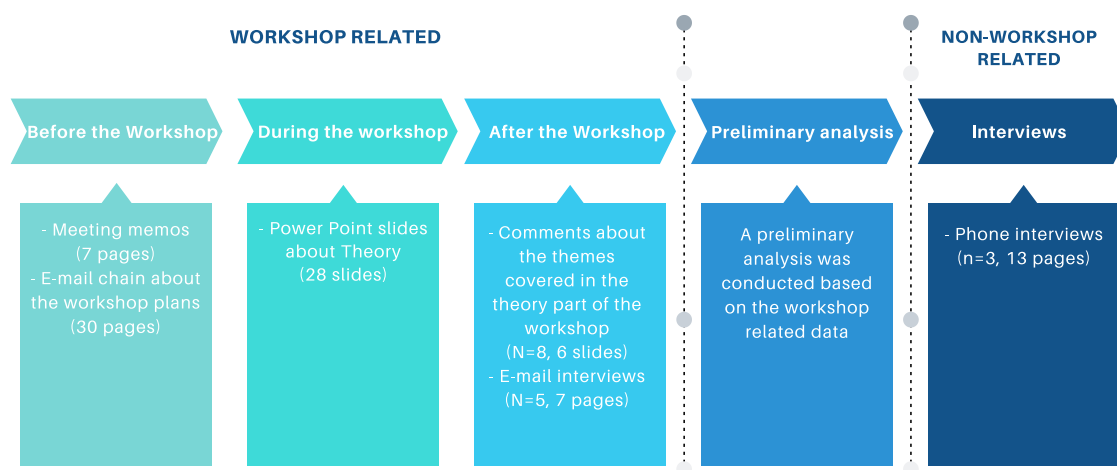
WORKSHOP RELATED

NON-WORKSHOP RELATED

Before the Workshop

During the workshop

After the Workshop

Preliminary analysis

Interviews

- Meeting memos (7 pages)
- E-mail chain about the workshop plans (30 pages)

- Power Point slides about Theory (28 slides)

- Comments about the themes covered in the theory part of the workshop (N=8, 6 slides)
- E-mail interviews (N=5, 7 pages)

A preliminary analysis was conducted based on the workshop related data

- Phone interviews (n=3, 13 pages)